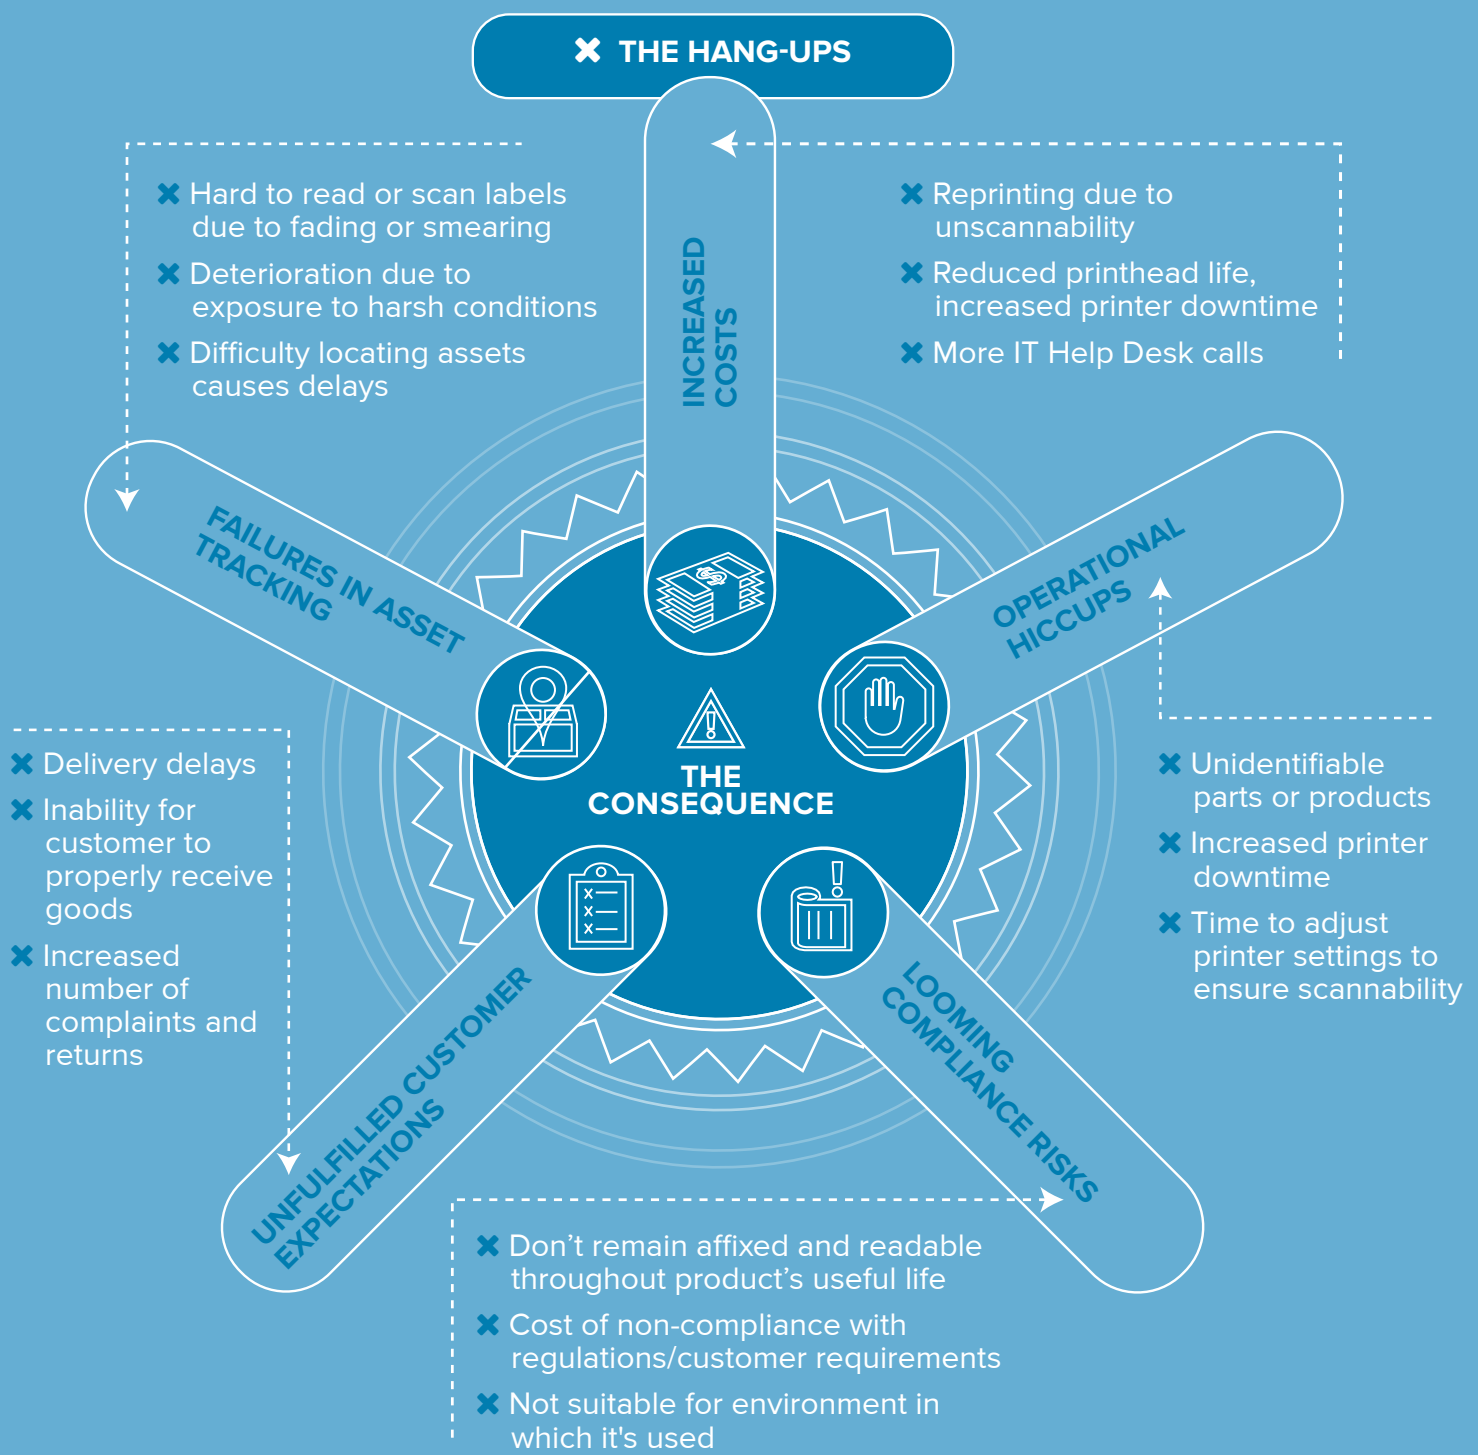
✖ THE HANG-UPS

INCREASED COSTS

✖ Reprinting due to unscannability
✖ Reduced printhead life, increased printer downtime
✖ More IT Help Desk calls

✖ Hard to read or scan labels due to fading or smearing
✖ Deterioration due to exposure to harsh conditions
✖ Difficulty locating assets causes delays

FAILURES IN ASSET TRACKING

OPERATIONAL HICCUPS

THE CONSEQUENCE

✖ Delivery delays
✖ Inability for customer to properly receive goods
✖ Increased number of complaints and returns

✖ Unidentifiable parts or products
✖ Increased printer downtime
✖ Time to adjust printer settings to ensure scannability

UNFULFILLED CUSTOMER EXPECTATIONS

LOOMING COMPLIANCE RISKS

✖ Don’t remain affixed and readable throughout product’s useful life
✖ Cost of non-compliance with regulations/customer requirements
✖ Not suitable for environment in which it's used